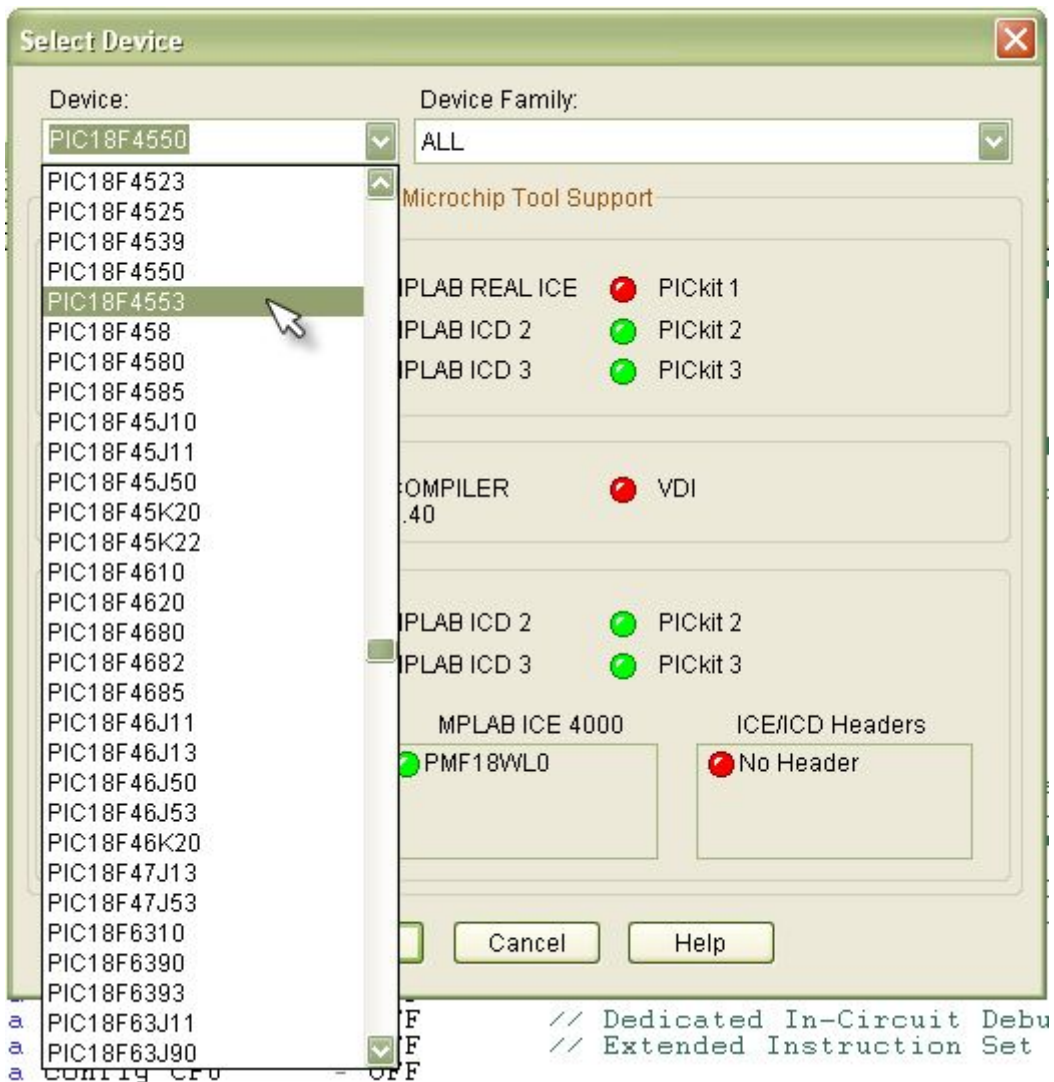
Select Device

Device:
PIC18F4550

Device Family:
ALL

PIC18F4523
PIC18F4525
PIC18F4539
PIC18F4550
PIC18F4553
PIC18F458
PIC18F4580
PIC18F4585
PIC18F45J10
PIC18F45J11
PIC18F45J50
PIC18F45K20
PIC18F45K22
PIC18F4610
PIC18F4620
PIC18F4680
PIC18F4682
PIC18F4685
PIC18F46J11
PIC18F46J13
PIC18F46J50
PIC18F46J53
PIC18F46K20
PIC18F47J13
PIC18F47J53
PIC18F6310
PIC18F6390
PIC18F6393
PIC18F63J11
PIC18F63J90

Microchip Tool Support

IPLAB REAL ICE
PICkit 1
IPLAB ICD 2
PICkit 2
IPLAB ICD 3
PICkit 3

OMPILER
.40
VDI

IPLAB ICD 2
PICkit 2
IPLAB ICD 3
PICkit 3

MPLAB ICE 4000
PMF18WL0

ICE/ICD Headers
No Header

Cancel
Help

a
a
a config CPU
F // Dedicated In-Circuit Debu
F // Extended Instruction Set
= OFF